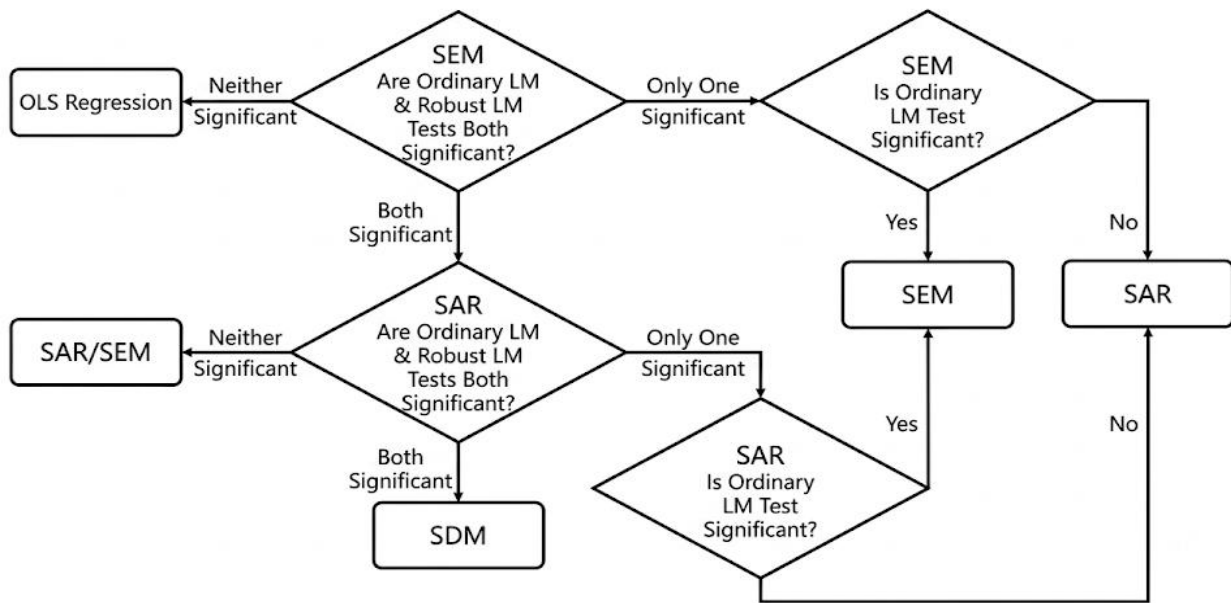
OLS Regression

Neither Significant

SEM
Are Ordinary LM & Robust LM Tests Both Significant?

Only One Significant

SEM
Is Ordinary LM Test Significant?

Both Significant

Yes

No

SEM

SAR

SAR/SEM

Neither Significant

SAR
Are Ordinary LM & Robust LM Tests Both Significant?

Only One Significant

Yes

No

Both Significant

SAR
Is Ordinary LM Test Significant?

SDM